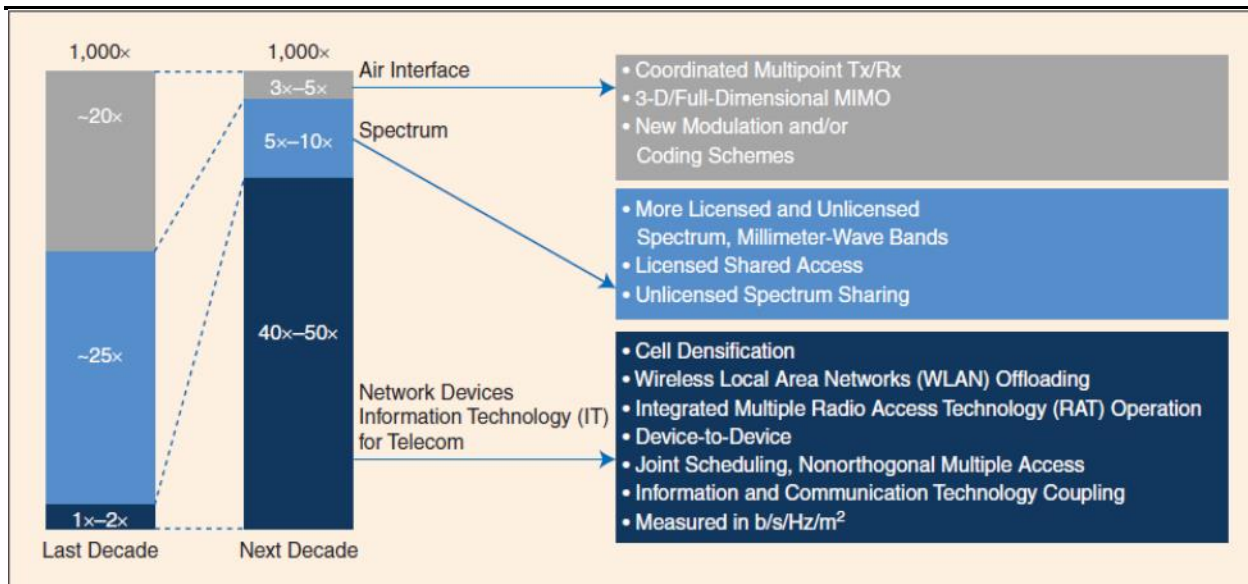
1,000×

~20×

~25×

1×–2×

Last Decade

1,000×

3×–5×

5×–10×

40×–50×

Next Decade

Air Interface

Spectrum

Network Devices Information Technology (IT) for Telecom

• Coordinated Multipoint Tx/Rx
• 3-D/Full-Dimensional MIMO
• New Modulation and/or Coding Schemes

• More Licensed and Unlicensed Spectrum, Millimeter-Wave Bands
• Licensed Shared Access
• Unlicensed Spectrum Sharing

• Cell Densification
• Wireless Local Area Networks (WLAN) Offloading
• Integrated Multiple Radio Access Technology (RAT) Operation
• Device-to-Device
• Joint Scheduling, Nonorthogonal Multiple Access
• Information and Communication Technology Coupling
• Measured in b/s/Hz/m$^2$